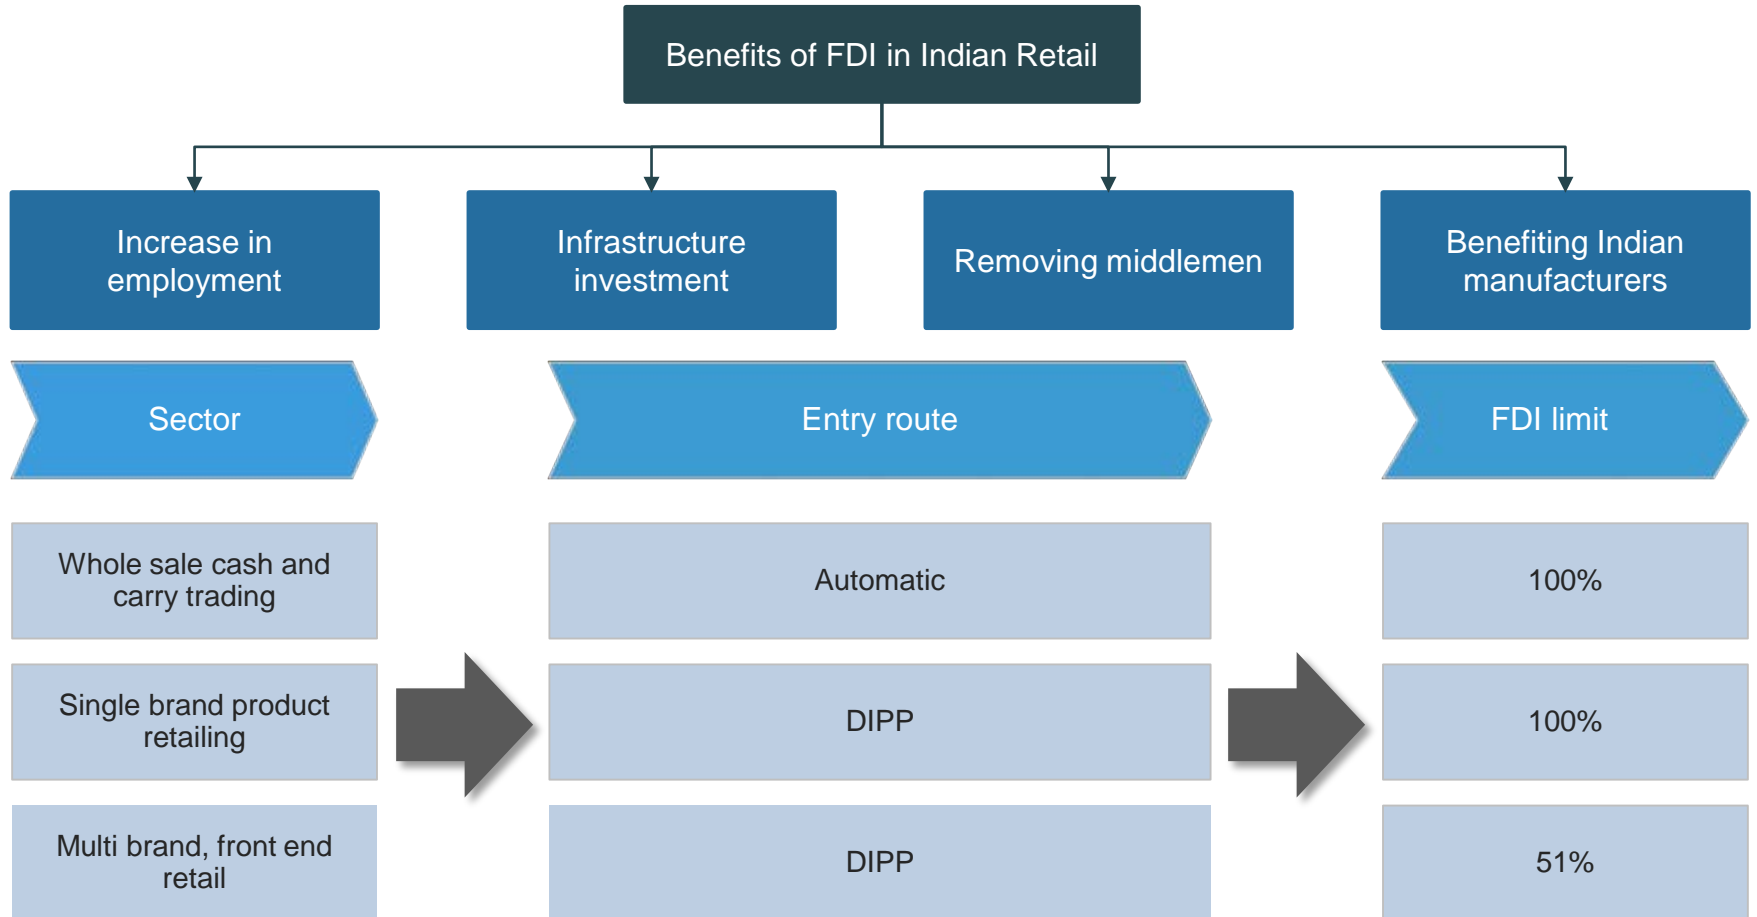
Benefits of FDI in Indian Retail

Increase in employment

Infrastructure investment

Removing middlemen

Benefiting Indian manufacturers

| Sector | Entry route | FDI limit |
|---|---|---|
| Whole sale cash and carry trading | Automatic | 100% |
| Single brand product retailing | DIPP | 100% |
| Multi brand, front end retail | DIPP | 51% |